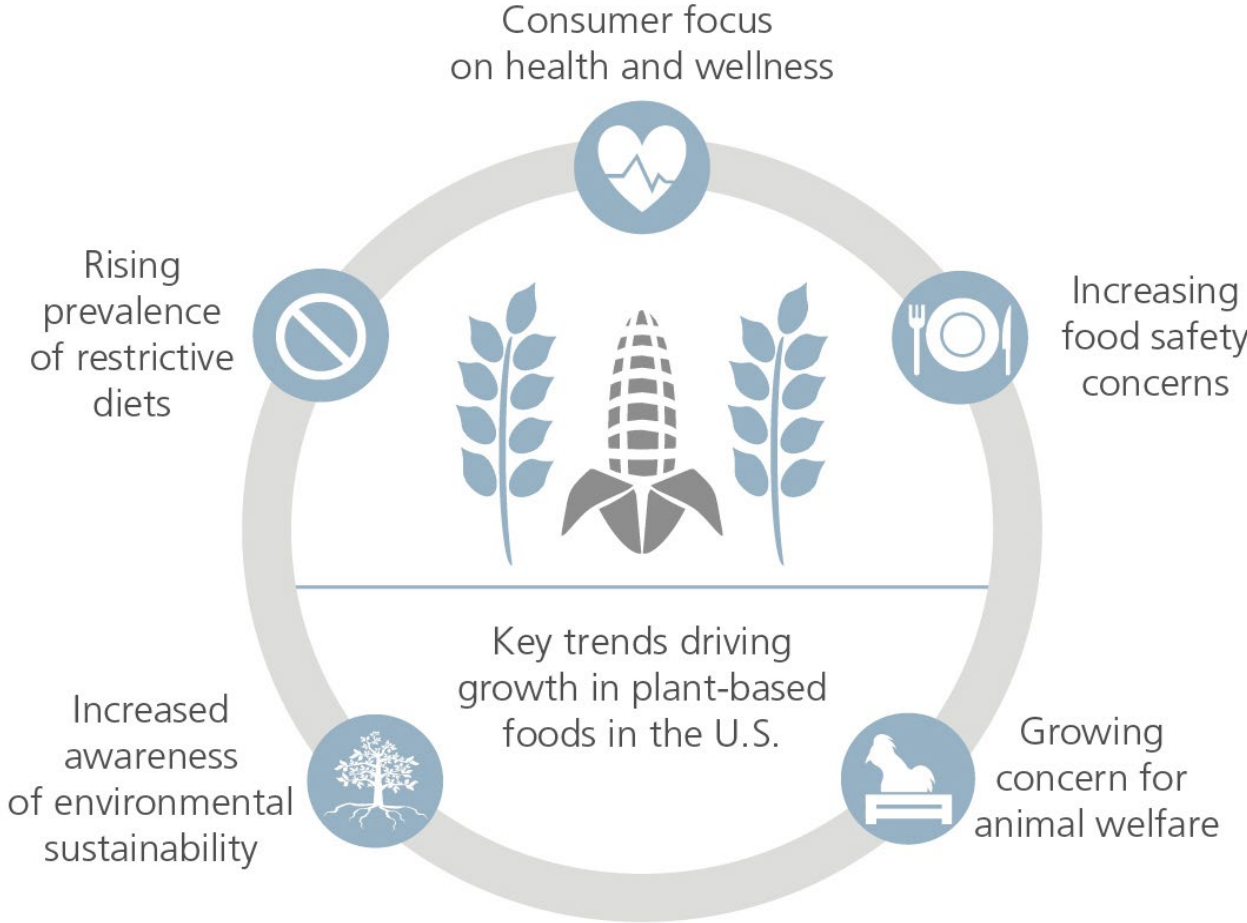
Consumer focus on health and wellness

Rising prevalence of restrictive diets

Increasing food safety concerns

Key trends driving growth in plant-based foods in the U.S.

Increased awareness of environmental sustainability

Growing concern for animal welfare